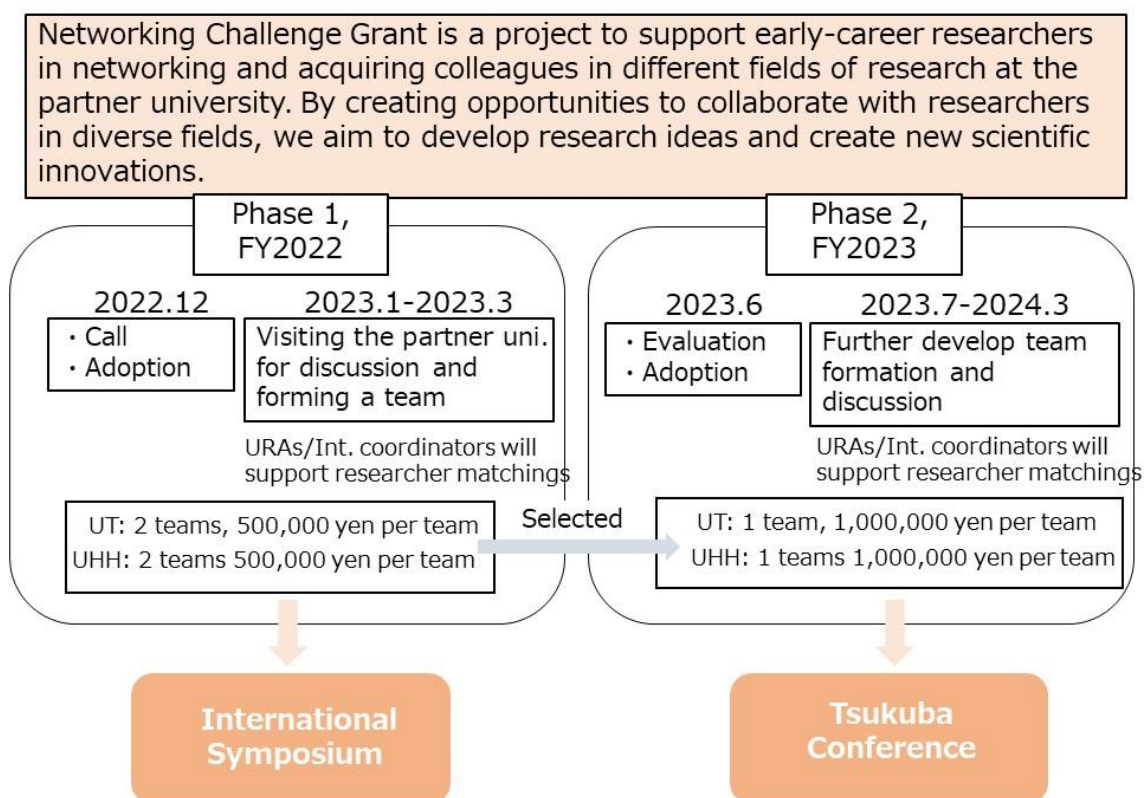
Networking Challenge Grant is a project to support early-career researchers in networking and acquiring colleagues in different fields of research at the partner university. By creating opportunities to collaborate with researchers in diverse fields, we aim to develop research ideas and create new scientific innovations.

Phase 1, FY2022

2022.12

・Call
・Adoption

2023.1-2023.3

Visiting the partner uni. for discussion and forming a team

URAs/Int. coordinators will support researcher matchings

UT: 2 teams, 500,000 yen per team
UHH: 2 teams 500,000 yen per team

Selected

Phase 2, FY2023

2023.6

・Evaluation
・Adoption

2023.7-2024.3

Further develop team formation and discussion

URAs/Int. coordinators will support researcher matchings

UT: 1 team, 1,000,000 yen per team
UHH: 1 teams 1,000,000 yen per team

International Symposium

Tsukuba Conference